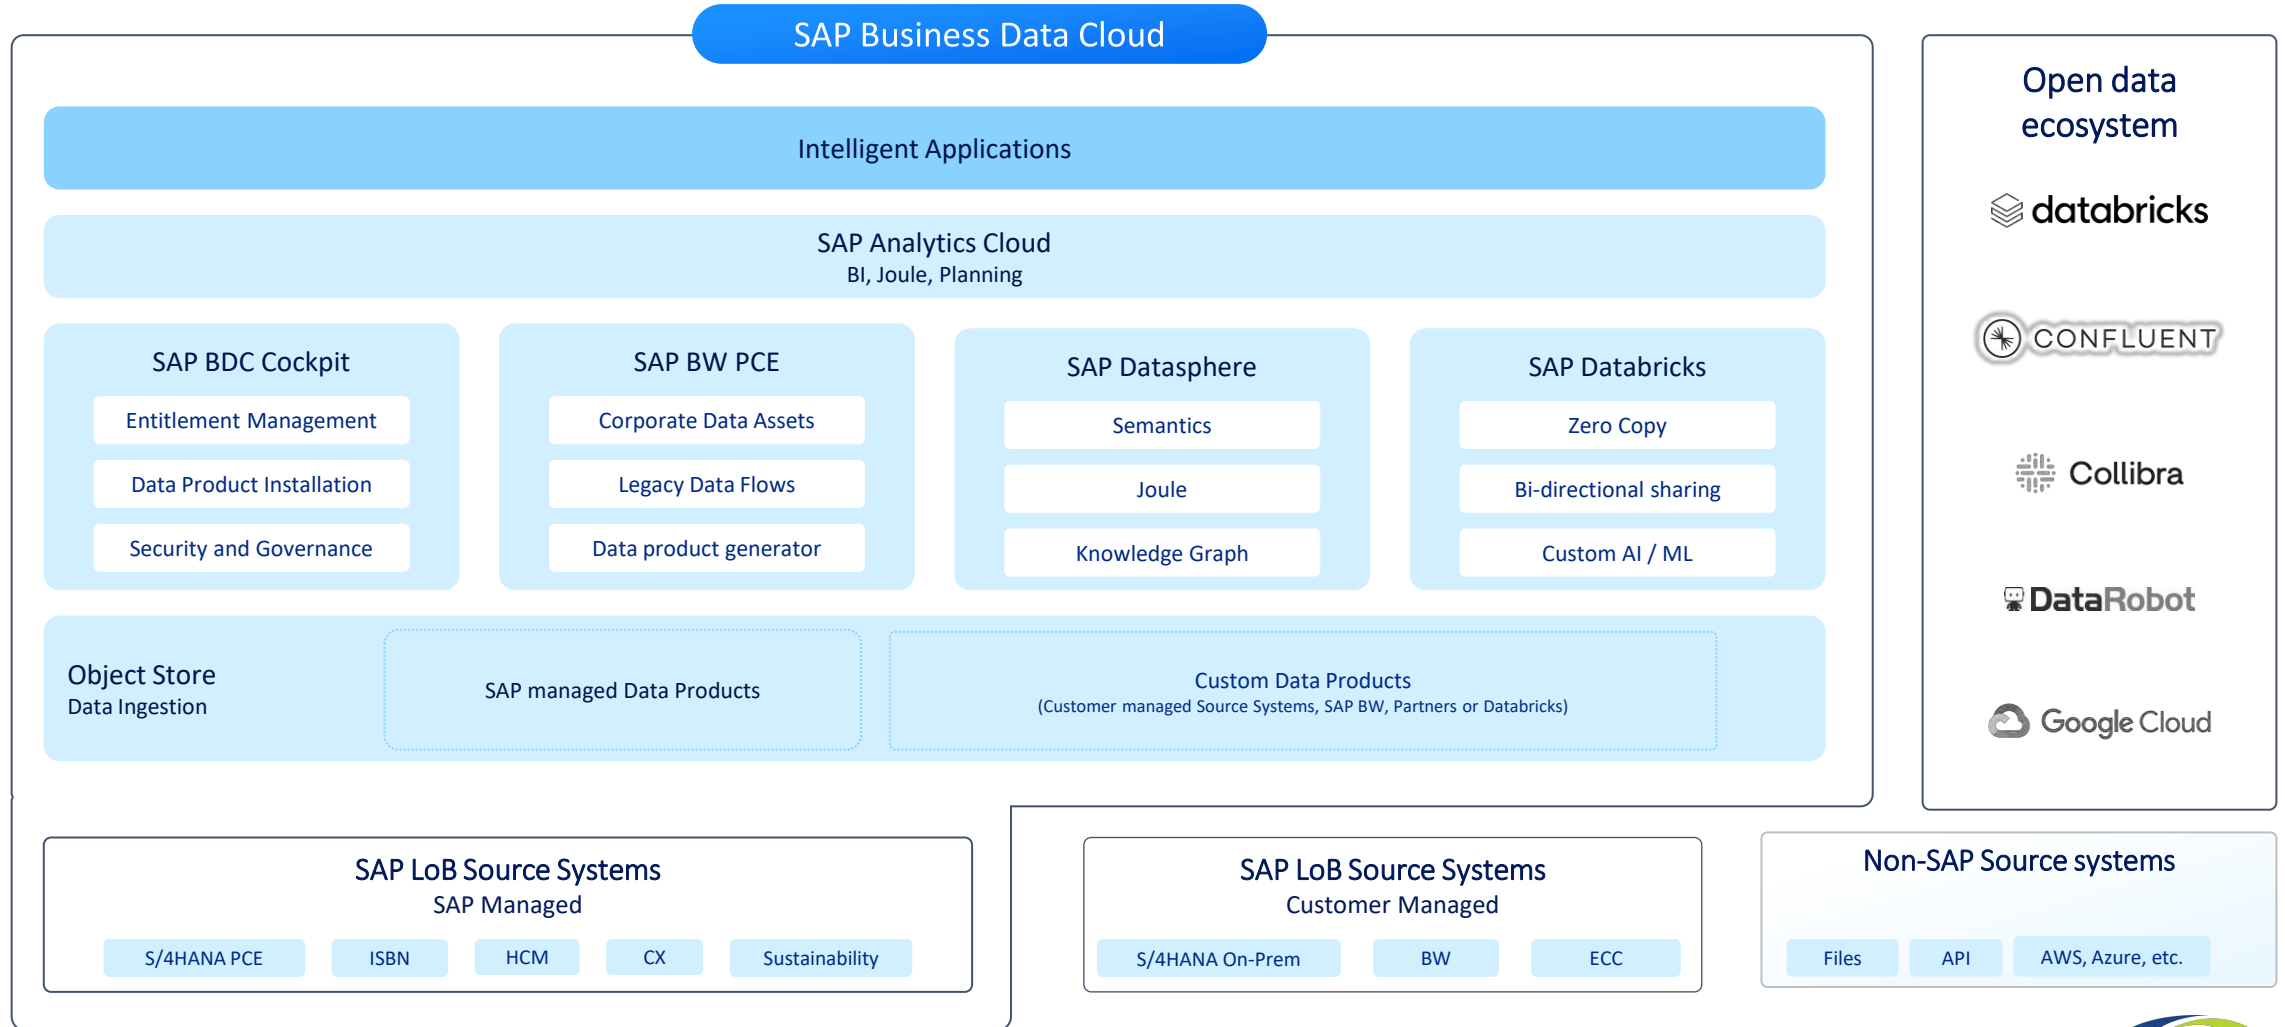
SAP Business Data Cloud

Intelligent Applications

SAP Analytics Cloud
BI, Joule, Planning

SAP BDC Cockpit
Entitlement Management
Data Product Installation
Security and Governance

SAP BW PCE
Corporate Data Assets
Legacy Data Flows
Data product generator

SAP Datasphere
Semantics
Joule
Knowledge Graph

SAP Databricks
Zero Copy
Bi-directional sharing
Custom AI / ML

Object Store
Data Ingestion

SAP managed Data Products

Custom Data Products
(Customer managed Source Systems, SAP BW, Partners or Databricks)

Open data ecosystem
databricks
CONFLUENT
Collibra
DataRobot
Google Cloud

SAP LoB Source Systems
SAP Managed
S/4HANA PCE
ISBN
HCM
CX
Sustainability

SAP LoB Source Systems
Customer Managed
S/4HANA On-Prem
BW
ECC

Non-SAP Source systems
Files
API
AWS, Azure, etc.